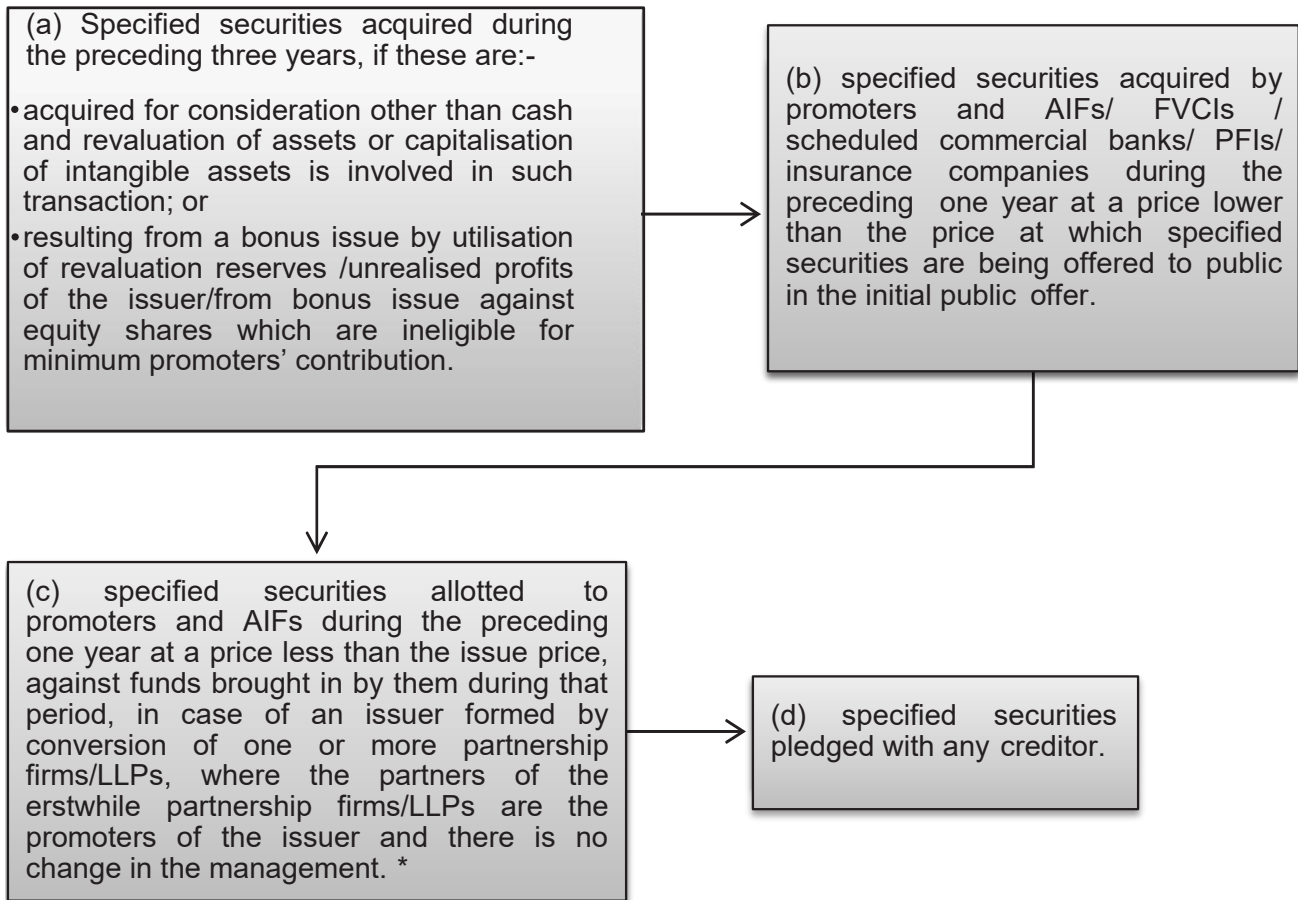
(a) Specified securities acquired during the preceding three years, if these are:-

• acquired for consideration other than cash and revaluation of assets or capitalisation of intangible assets is involved in such transaction; or

• resulting from a bonus issue by utilisation of revaluation reserves /unrealised profits of the issuer/from bonus issue against equity shares which are ineligible for minimum promoters' contribution.

(b) specified securities acquired by promoters and AIFs/ FVCIs / scheduled commercial banks/ PFIs/ insurance companies during the preceding one year at a price lower than the price at which specified securities are being offered to public in the initial public offer.

(c) specified securities allotted to promoters and AIFs during the preceding one year at a price less than the issue price, against funds brought in by them during that period, in case of an issuer formed by conversion of one or more partnership firms/LLPs, where the partners of the erstwhile partnership firms/LLPs are the promoters of the issuer and there is no change in the management. *

(d) specified securities pledged with any creditor.